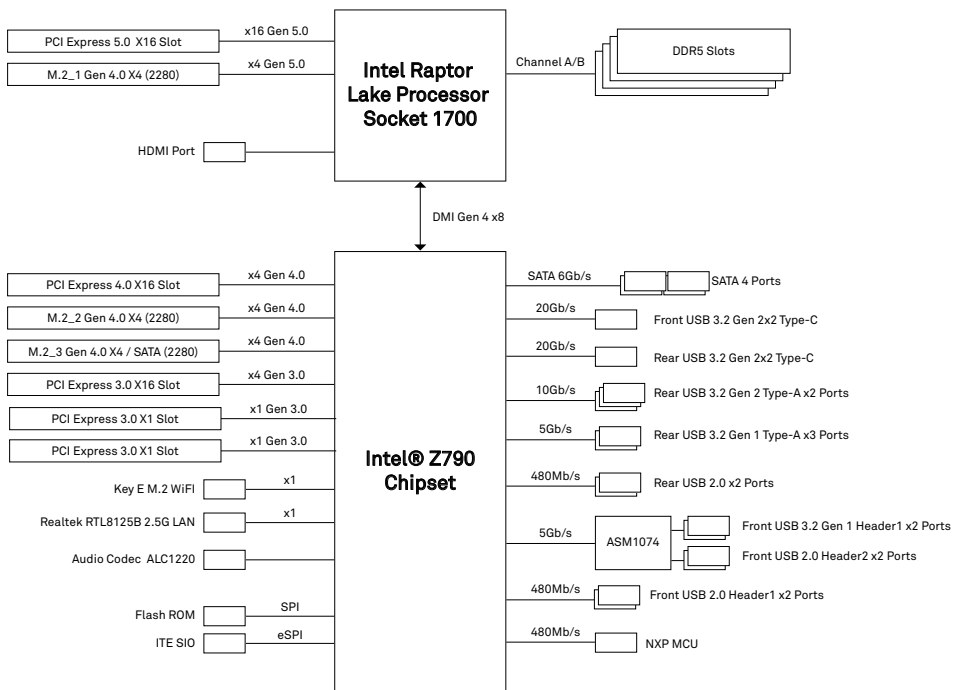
PCI Express 5.0 X16 Slot
x16 Gen 5.0
M.2_1 Gen 4.0 X4 (2280)
x4 Gen 5.0
Intel Raptor Lake Processor Socket 1700
Channel A/B
DDR5 Slots
HDMI Port
DMI Gen 4 x8
PCI Express 4.0 X16 Slot
x4 Gen 4.0
M.2_2 Gen 4.0 X4 (2280)
x4 Gen 4.0
M.2_3 Gen 4.0 X4 / SATA (2280)
x4 Gen 4.0
PCI Express 3.0 X16 Slot
x4 Gen 3.0
PCI Express 3.0 X1 Slot
x1 Gen 3.0
PCI Express 3.0 X1 Slot
x1 Gen 3.0
Key E M.2 WiFi
x1
Realtek RTL8125B 2.5G LAN
x1
Audio Codec ALC1220
Flash ROM
SPI
ITE SIO
eSPI
Intel® Z790 Chipset
SATA 6Gb/s
SATA 4 Ports
20Gb/s
Front USB 3.2 Gen 2x2 Type-C
20Gb/s
Rear USB 3.2 Gen 2x2 Type-C
10Gb/s
Rear USB 3.2 Gen 2 Type-A x2 Ports
5Gb/s
Rear USB 3.2 Gen 1 Type-A x3 Ports
480Mb/s
Rear USB 2.0 x2 Ports
5Gb/s
ASM1074
Front USB 3.2 Gen 1 Header1 x2 Ports
Front USB 2.0 Header2 x2 Ports
480Mb/s
Front USB 2.0 Header1 x2 Ports
480Mb/s
NXP MCU